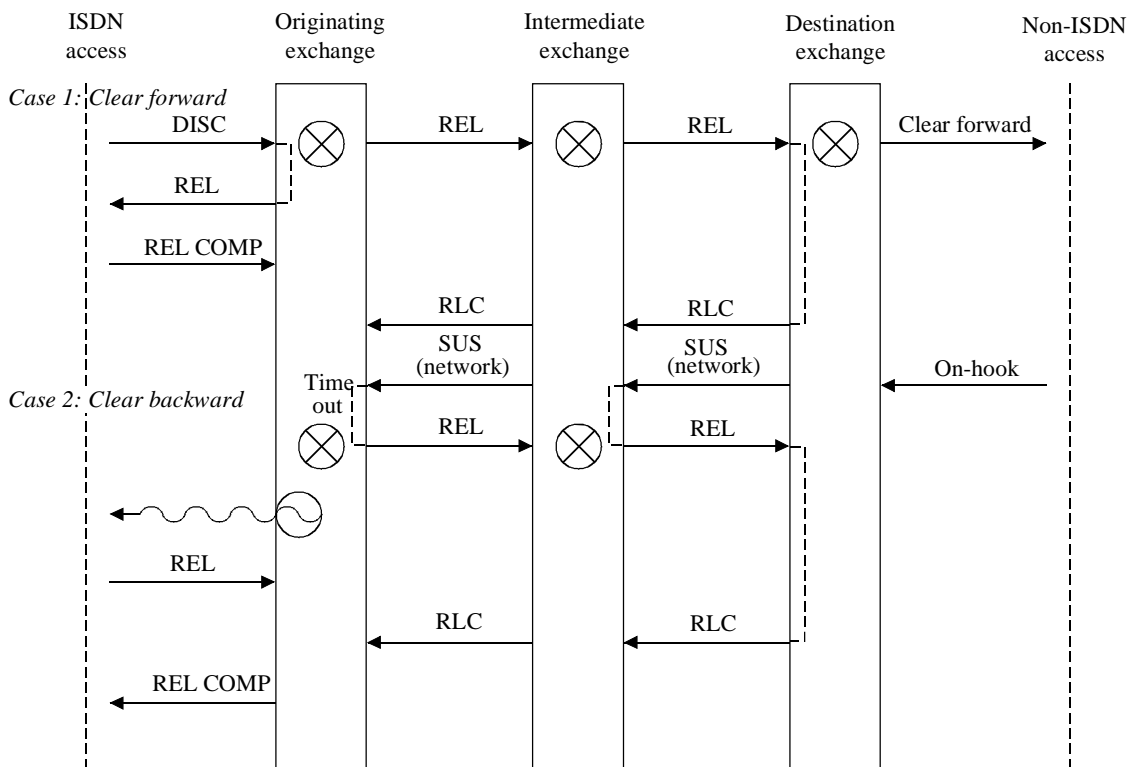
ISDN access

Originating exchange

Intermediate exchange

Destination exchange

Non-ISDN access

Case 1: Clear forward

DISC

REL

REL

Clear forward

REL

REL COMP

RLC

RLC

SUS (network)

SUS (network)

On-hook

Time out

Case 2: Clear backward

REL

REL

REL

RLC

RLC

REL COMP